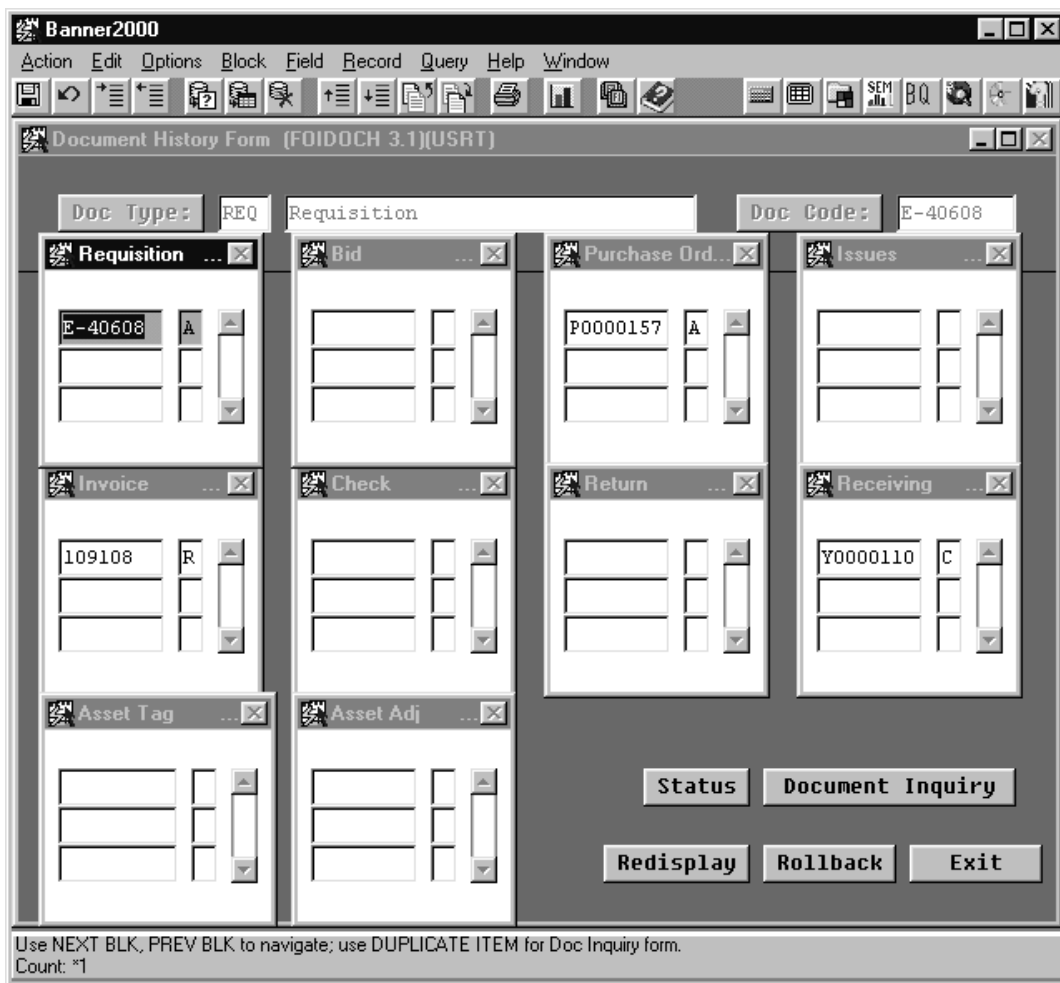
Banner2000

Action Edit Options Block Field Record Query Help Window

SEM BQ

Document History Form (FOIDOCH 3.1)(USRT)

Doc Type: REQ Requisition

Doc Code: E-40608

Requisition ...

E-40608 A

Bid ...

Purchase Ord...

P0000157 A

Issues ...

Invoice ...

109108 R

Check ...

Return ...

Receiving ...

Y0000110 C

Asset Tag ...

Asset Adj ...

Status

Document Inquiry

Redisplay

Rollback

Exit

Use NEXT BLK, PREV BLK to navigate; use DUPLICATE ITEM for Doc Inquiry form.
Count: *1